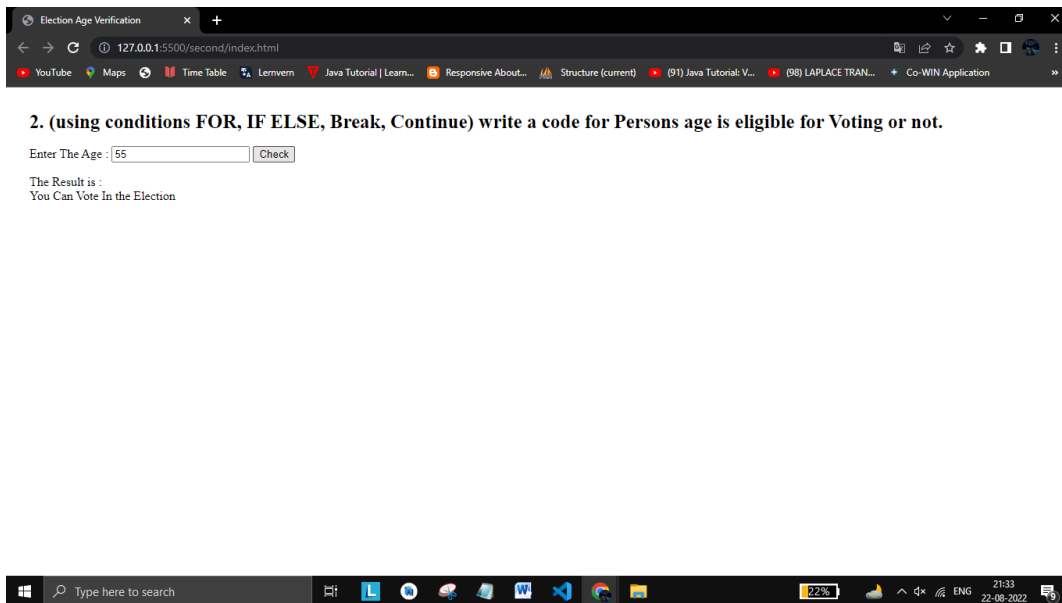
Election Age Verification ×

127.0.0.1:5500/second/index.html

YouTube Maps Time Table Lernvern Java Tutorial | Learn... Responsive About... Structure (current) (91) Java Tutorial: V... (98) LAPLACE TRAN... Co-WIN Application

2. (using conditions FOR, IF ELSE, Break, Continue) write a code for Persons age is eligible for Voting or not.

Enter The Age : 55 Check

The Result is :
You Can Vote In the Election

Type here to search

22%

ENG 21:33 22-08-2022

9